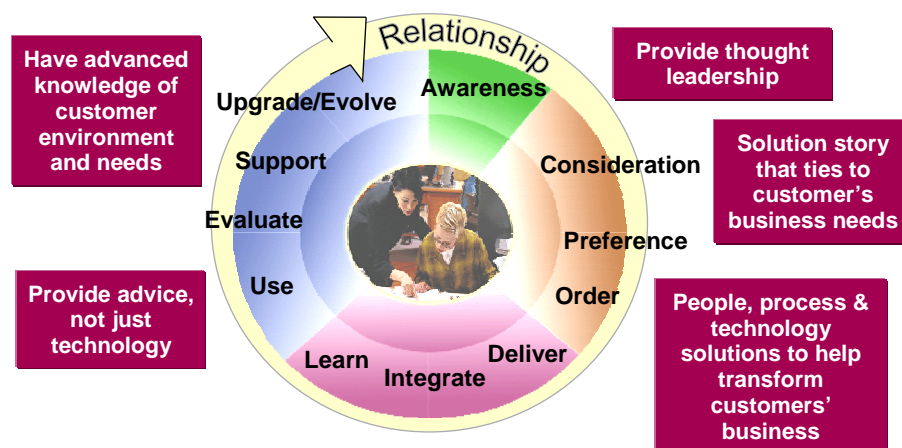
Have advanced knowledge of customer environment and needs

Relationship

Provide thought leadership

Upgrade/Evolve

Awareness

Support

Consideration

Solution story that ties to customer's business needs

Evaluate

Preference

Use

Order

Provide advice, not just technology

Learn

Deliver

Integrate

People, process & technology solutions to help transform customers' business